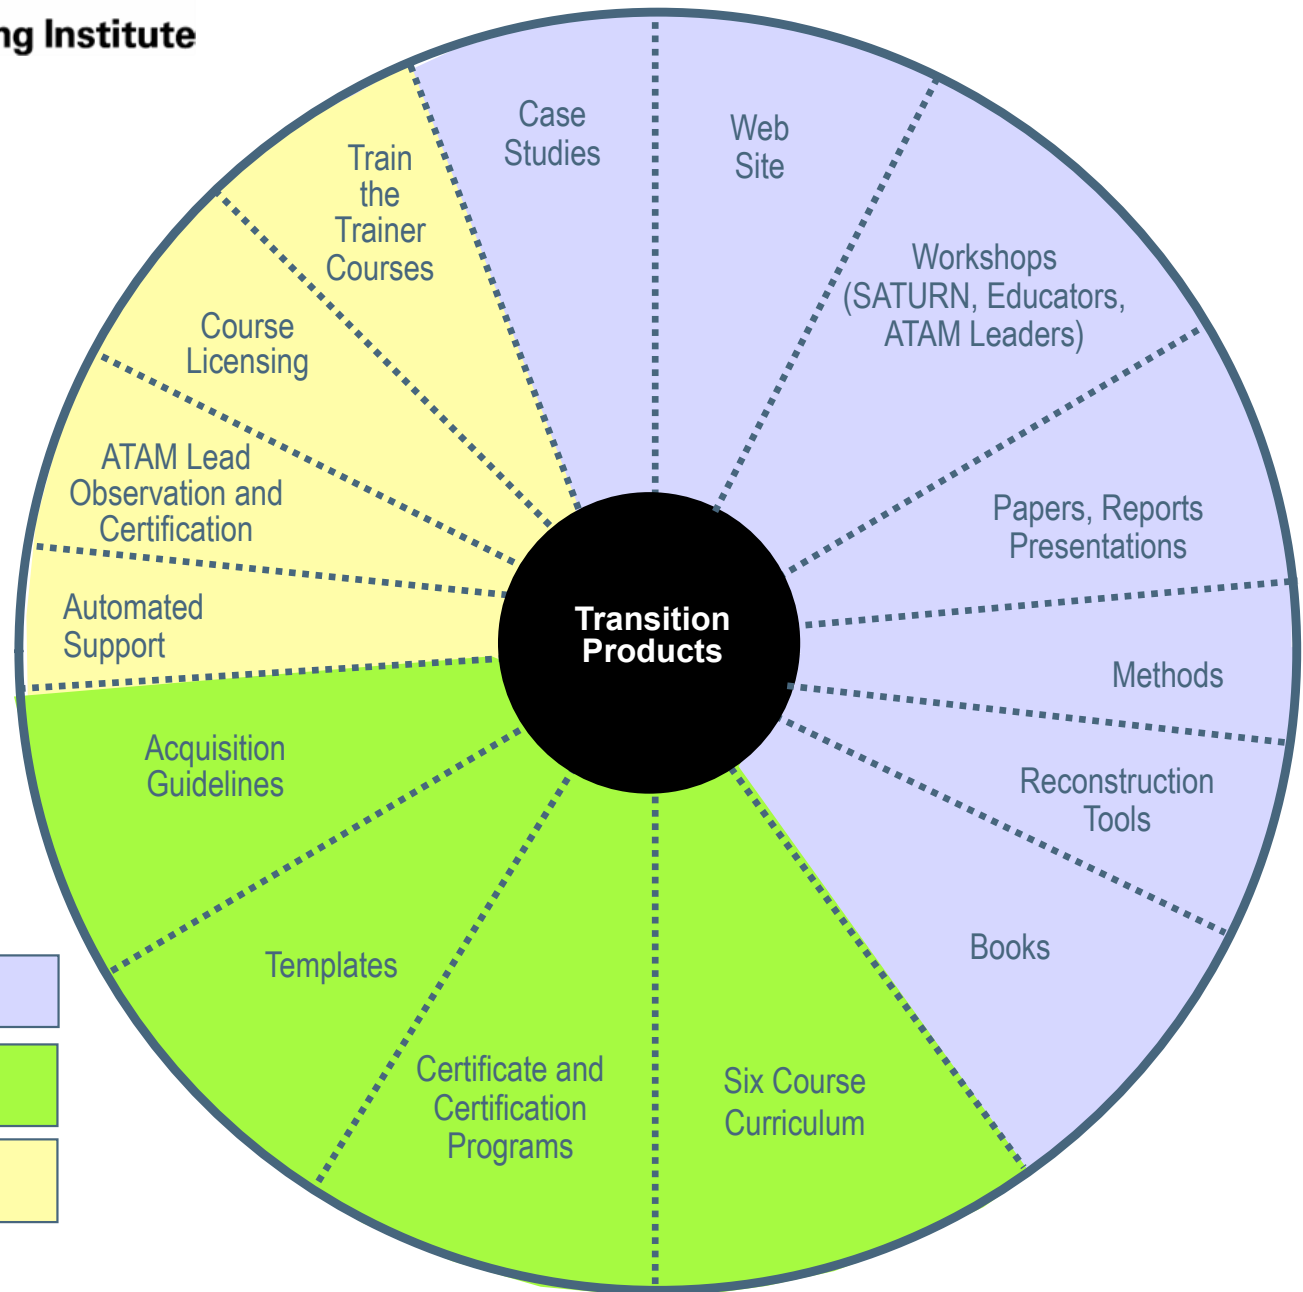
ng Institute

Transition Products

Case Studies

Web Site

Workshops (SATURN, Educators, ATAM Leaders)

Papers, Reports Presentations

Methods

Reconstruction Tools

Books

Six Course Curriculum

Certificate and Certification Programs

Templates

Acquisition Guidelines

Automated Support

ATAM Lead Observation and Certification

Course Licensing

Train the Trainer Courses